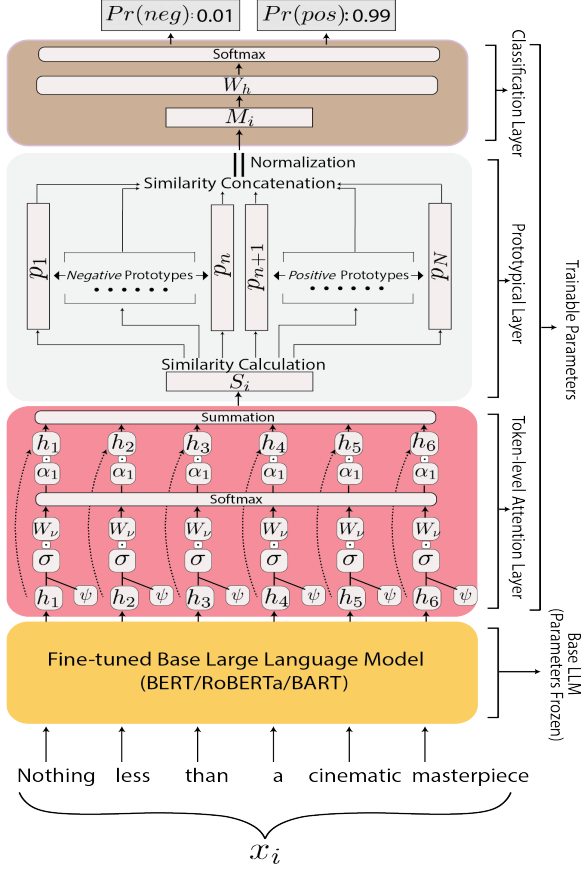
$Pr(neg)$: 0.01

$Pr(pos)$: 0.99

Softmax

$W_h$

$M_i$

Classification Layer

Normalization

Similarity Concatenation

$p_1$

*Negative* Prototypes

$p_n$

$p_{n+1}$

*Positive* Prototypes

$p_N$

Prototypical Layer

Similarity Calculation

$S_i$

Trainable Parameters

Summation

$h_1$ $h_2$ $h_3$ $h_4$ $h_5$ $h_6$

$\alpha_1$ $\alpha_1$ $\alpha_1$ $\alpha_1$ $\alpha_1$ $\alpha_1$

Softmax

$W_\nu$ $W_\nu$ $W_\nu$ $W_\nu$ $W_\nu$ $W_\nu$

$\sigma$ $\sigma$ $\sigma$ $\sigma$ $\sigma$ $\sigma$

$h_1$ $\psi$ $h_2$ $\psi$ $h_3$ $\psi$ $h_4$ $\psi$ $h_5$ $\psi$ $h_6$ $\psi$

Token-level Attention Layer

Fine-tuned Base Large Language Model
(BERT/RoBERTa/BART)

Base LLM
(Parameters Frozen)

Nothing less than a cinematic masterpiece

$x_i$